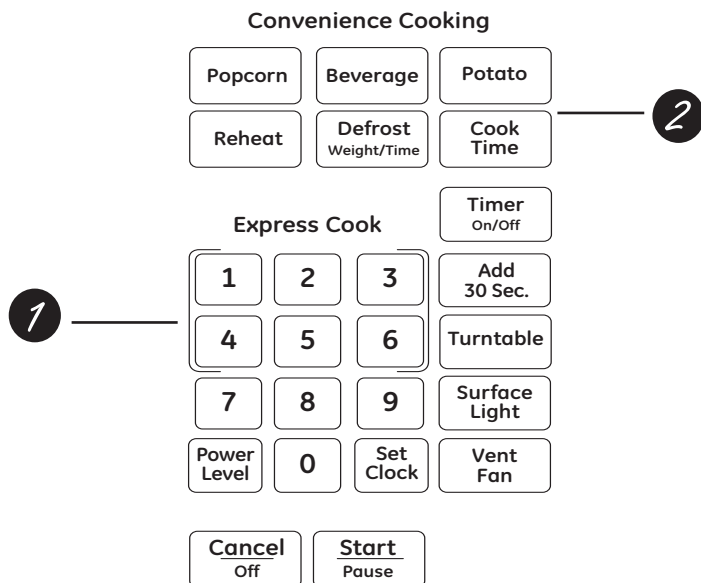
Convenience Cooking

Popcorn

Beverage

Potato

Reheat

Defrost
Weight/Time

Cook
Time

2

Timer
On/Off

Express Cook

1

1

2

3

Add
30 Sec.

4

5

6

Turntable

7

8

9

Surface
Light

Power
Level

0

Set
Clock

Vent
Fan

Cancel
Off

Start
Pause